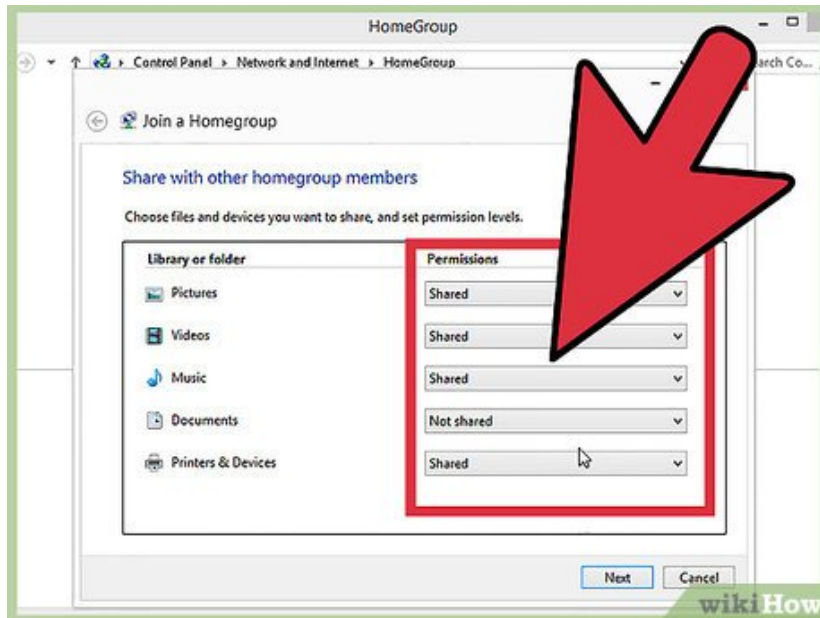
HomeGroup

Control Panel › Network and Internet › HomeGroup

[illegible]arch Co...

Join a Homegroup

Share with other homegroup members

Choose files and devices you want to share, and set permission levels.

| Library or folder | Permissions |
|---|---|
| Pictures | Shared |
| Videos | Shared |
| Music | Shared |
| Documents | Not shared |
| Printers & Devices | Shared |

Next

Cancel

wikiHow